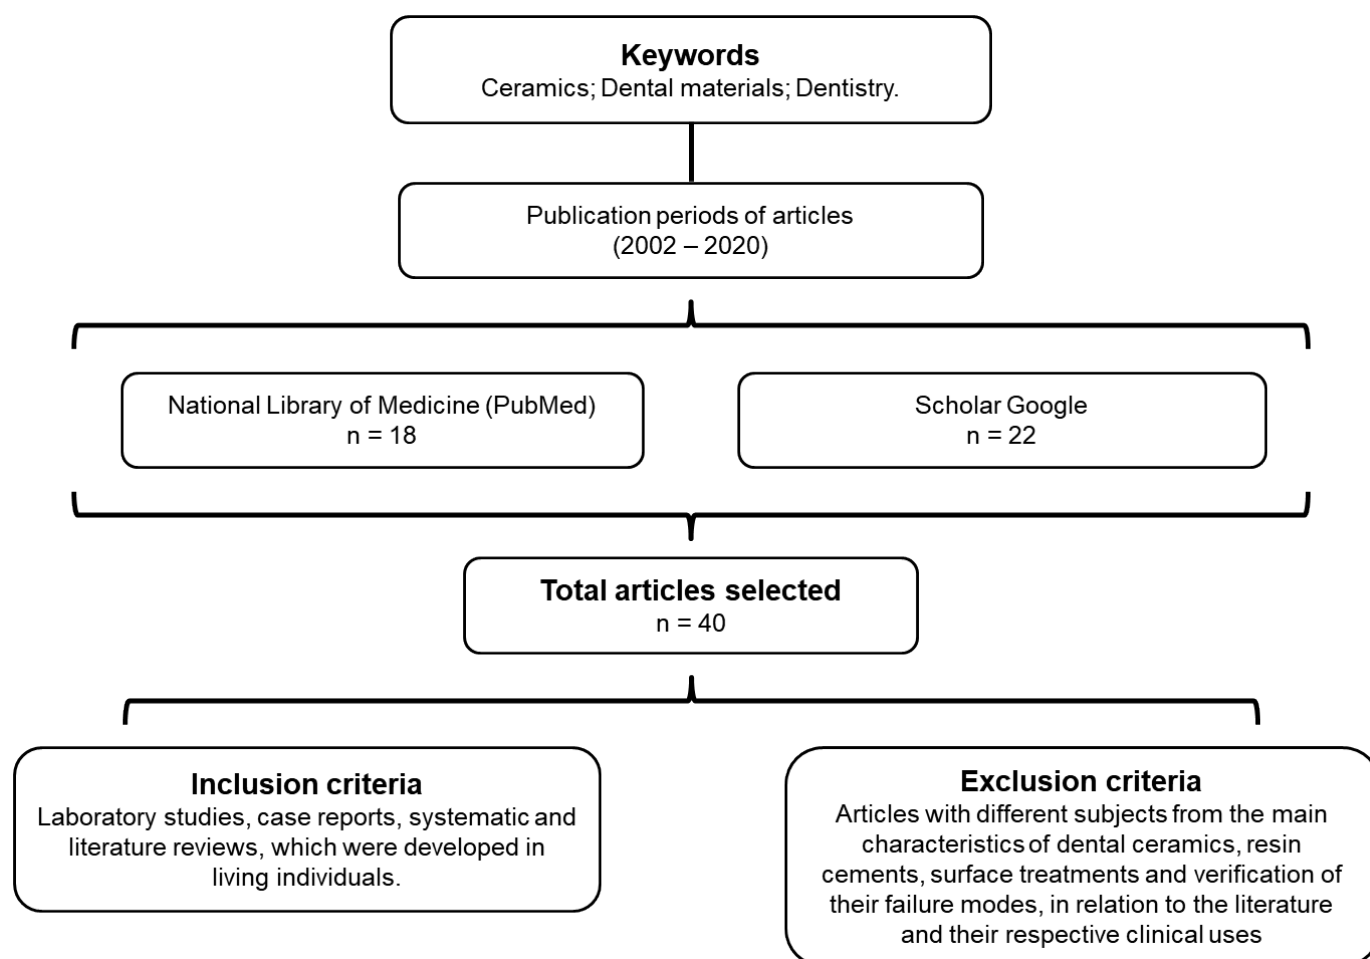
Keywords
Ceramics; Dental materials; Dentistry.

Publication periods of articles
(2002 – 2020)

National Library of Medicine (PubMed)
n = 18

Scholar Google
n = 22

Total articles selected
n = 40

Inclusion criteria
Laboratory studies, case reports, systematic and literature reviews, which were developed in living individuals.

Exclusion criteria
Articles with different subjects from the main characteristics of dental ceramics, resin cements, surface treatments and verification of their failure modes, in relation to the literature and their respective clinical uses